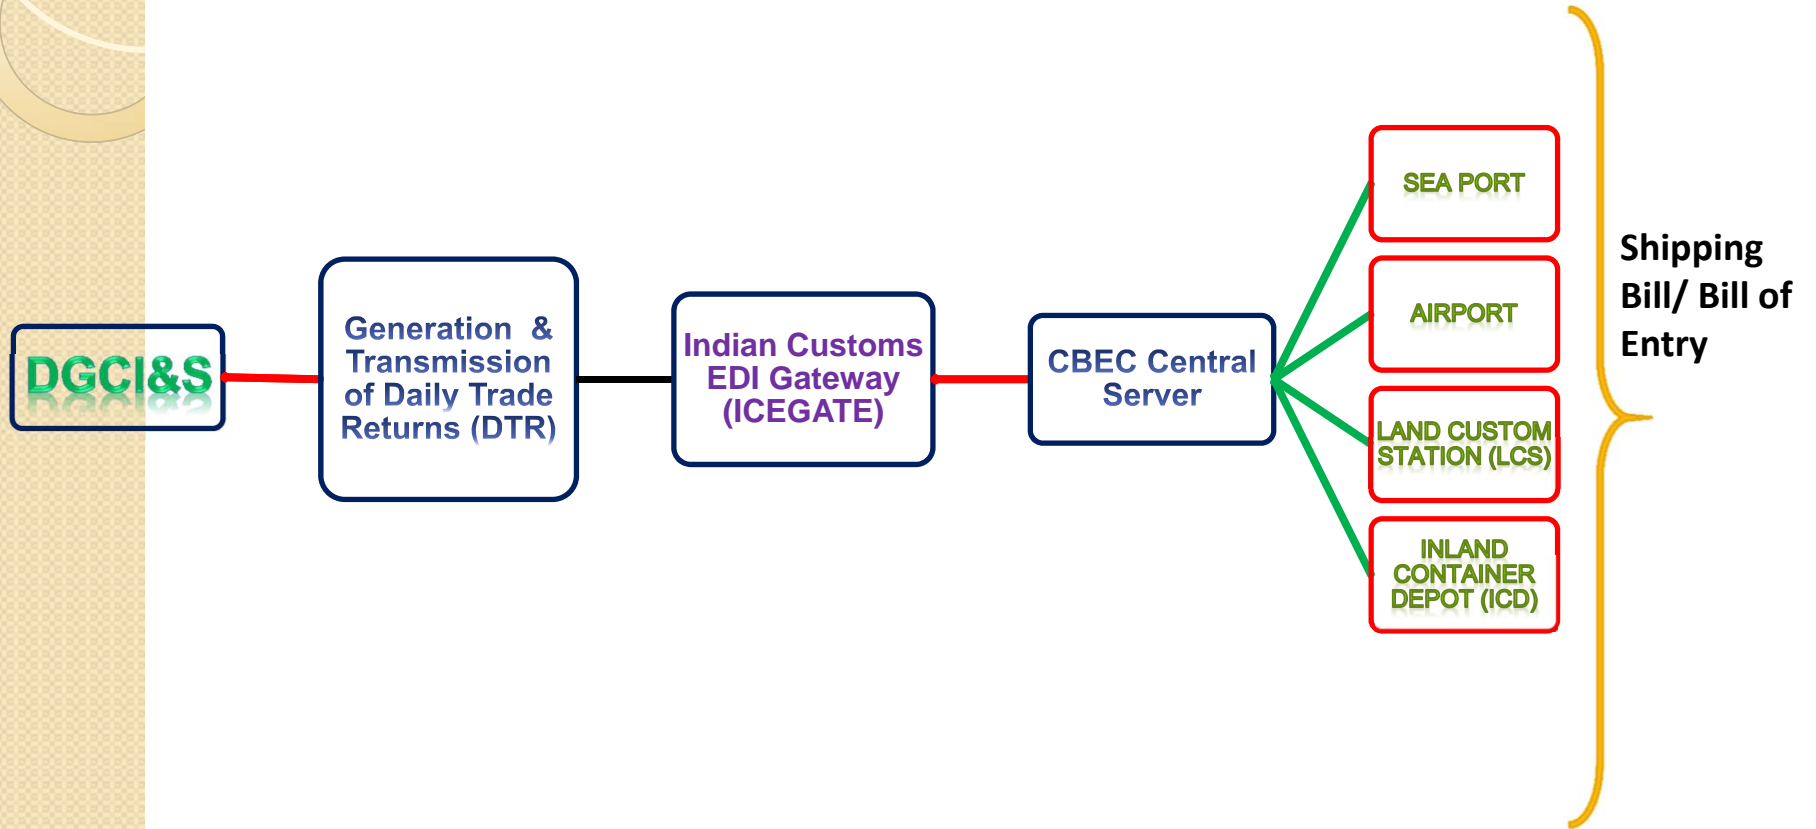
DGCI&S

Generation & Transmission of Daily Trade Returns (DTR)

Indian Customs EDI Gateway (ICEGATE)

CBEC Central Server

SEA PORT

AIRPORT

LAND CUSTOM STATION (LCS)

INLAND CONTAINER DEPOT (ICD)

Shipping Bill/ Bill of Entry